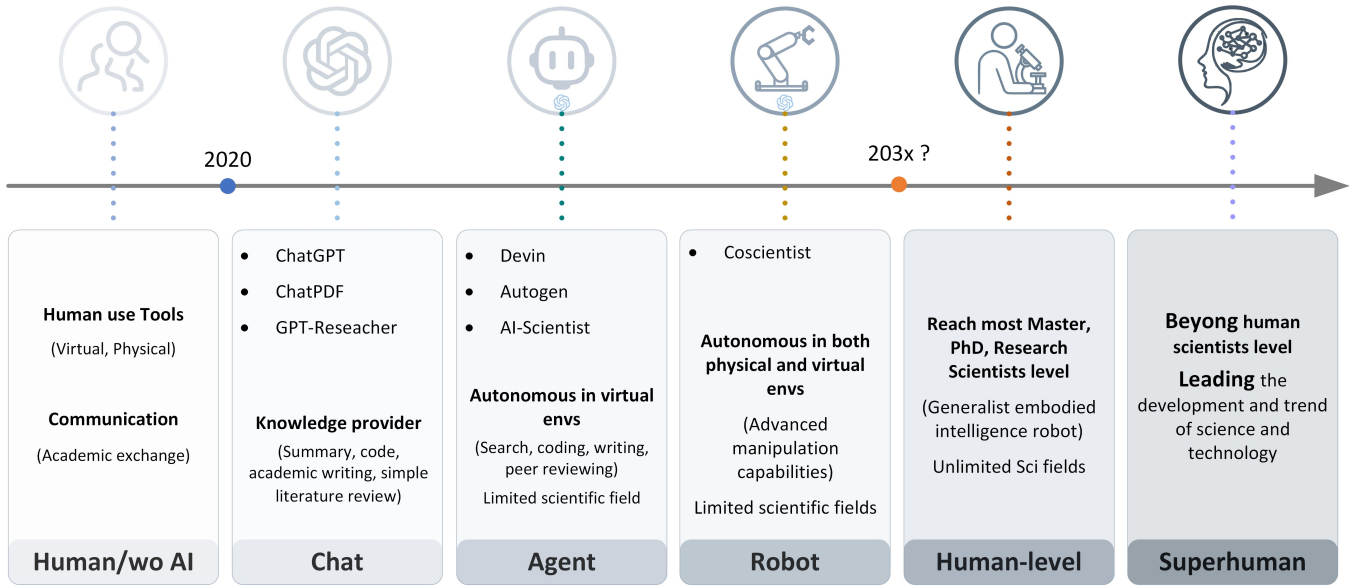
2020

203x ?

Human use Tools

(Virtual, Physical)

Communication

(Academic exchange)

Human/wo AI

- ChatGPT
- ChatPDF
- GPT-Reseacher

Knowledge provider

(Summary, code, academic writing, simple literature review)

Chat

- Devin
- Autogen
- AI-Scientist

Autonomous in virtual envs

(Search, coding, writing, peer reviewing)

Limited scientific field

Agent

- Coscientist

Autonomous in both physical and virtual envs

(Advanced manipulation capabilities)

Limited scientific fields

Robot

Reach most Master, PhD, Research Scientists level

(Generalist embodied intelligence robot)

Unlimited Sci fields

Human-level

Beyong human scientists level

Leading the development and trend of science and technology

Superhuman